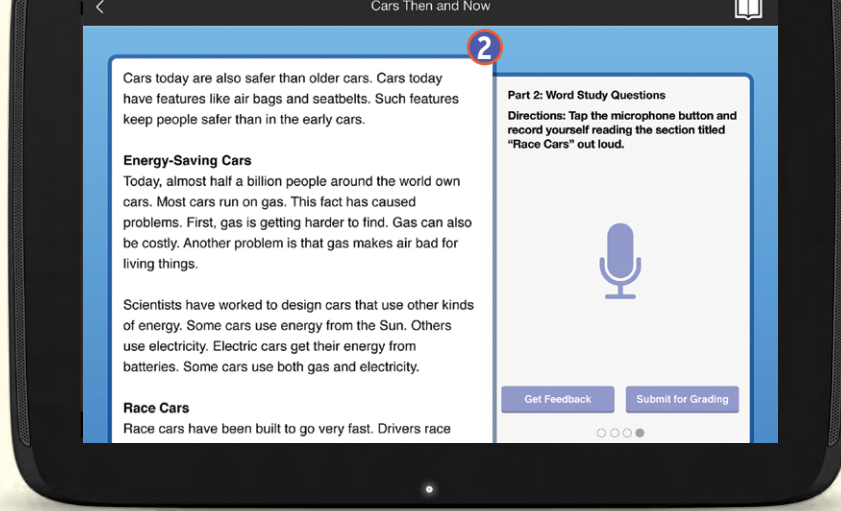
Cars Then and Now

2

Cars today are also safer than older cars. Cars today have features like air bags and seatbelts. Such features keep people safer than in the early cars.

Energy-Saving Cars
Today, almost half a billion people around the world own cars. Most cars run on gas. This fact has caused problems. First, gas is getting harder to find. Gas can also be costly. Another problem is that gas makes air bad for living things.

Scientists have worked to design cars that use other kinds of energy. Some cars use energy from the Sun. Others use electricity. Electric cars get their energy from batteries. Some cars use both gas and electricity.

Race Cars
Race cars have been built to go very fast. Drivers race

Part 2: Word Study Questions
Directions: Tap the microphone button and record yourself reading the section titled "Race Cars" out loud.

Get Feedback
Submit for Grading